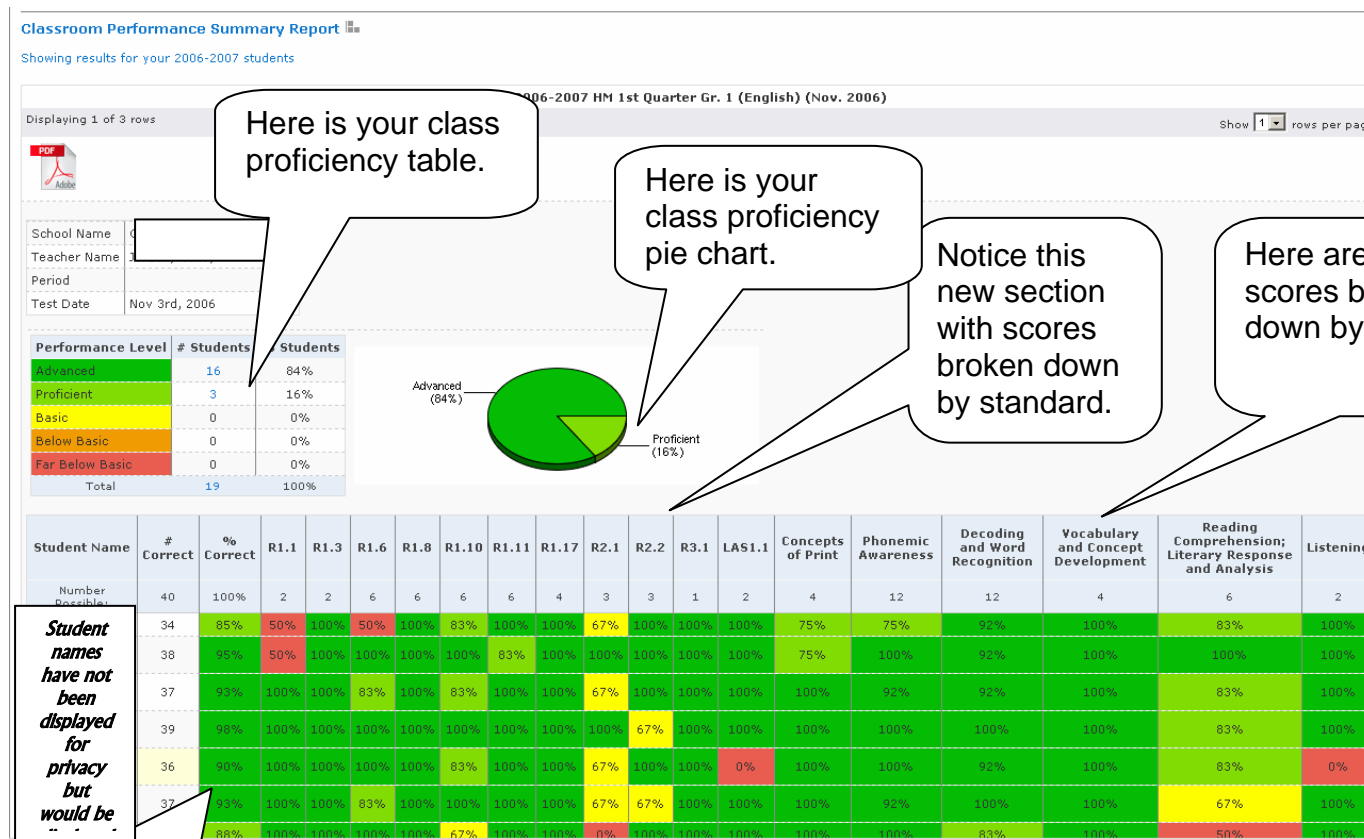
Classroom Performance Summary Report

Showing results for your 2006-2007 students

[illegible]006-2007 HM 1st Quarter Gr. 1 (English) (Nov. 2006)

Displaying 1 of 3 rows

Show 1 rows per pa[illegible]

Here is your class proficiency table.

Here is your class proficiency pie chart.

Notice this new section with scores broken down by standard.

Here are scores b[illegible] down by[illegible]

PDF Adobe

| School Name | C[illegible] |
|---|---|
| Teacher Name | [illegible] |
| Period | |
| Test Date | Nov 3rd, 2006 |

| Performance Level | # Students | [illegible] Students |
|---|---|---|
| Advanced | 16 | 84% |
| Proficient | 3 | 16% |
| Basic | 0 | 0% |
| Below Basic | 0 | 0% |
| Far Below Basic | 0 | 0% |
| Total | 19 | 100% |

Advanced (84%)

Proficient (16%)

| Student Name | # Correct | % Correct | R1.1 | R1.3 | R1.6 | R1.8 | R1.10 | R1.11 | R1.17 | R2.1 | R2.2 | R3.1 | LAS1.1 | Concepts of Print | Phonemic Awareness | Decoding and Word Recognition | Vocabulary and Concept Development | Reading Comprehension; Literary Response and Analysis | Listening |
|---|---|---|---|---|---|---|---|---|---|---|---|---|---|---|---|---|---|---|---|
| Number Possible: | 40 | 100% | 2 | 2 | 6 | 6 | 6 | 6 | 4 | 3 | 3 | 1 | 2 | 4 | 12 | 12 | 4 | 6 | 2 |
| | 34 | 85% | 50% | 100% | 50% | 100% | 83% | 100% | 100% | 67% | 100% | 100% | 100% | 75% | 75% | 92% | 100% | 83% | 100% |
| | 38 | 95% | 50% | 100% | 100% | 100% | 100% | 83% | 100% | 100% | 100% | 100% | 100% | 75% | 100% | 92% | 100% | 100% | 100% |
| | 37 | 93% | 100% | 100% | 83% | 100% | 83% | 100% | 100% | 67% | 100% | 100% | 100% | 100% | 92% | 92% | 100% | 83% | 100% |
| | 39 | 98% | 100% | 100% | 100% | 100% | 100% | 100% | 100% | 100% | 67% | 100% | 100% | 100% | 100% | 100% | 100% | 83% | 100% |
| | 36 | 90% | 100% | 100% | 100% | 100% | 83% | 100% | 100% | 67% | 100% | 100% | 0% | 100% | 100% | 92% | 100% | 83% | 0% |
| | 37 | 93% | 100% | 100% | 83% | 100% | 100% | 100% | 100% | 67% | 67% | 100% | 100% | 100% | 92% | 100% | 100% | 67% | 100% |
| | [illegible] | 88% | 100% | 100% | 100% | 100% | 67% | 100% | 100% | 0% | 100% | 100% | 100% | 100% | 100% | 83% | 100% | 50% | 100% |

Student names have not been displayed for privacy but would be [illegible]